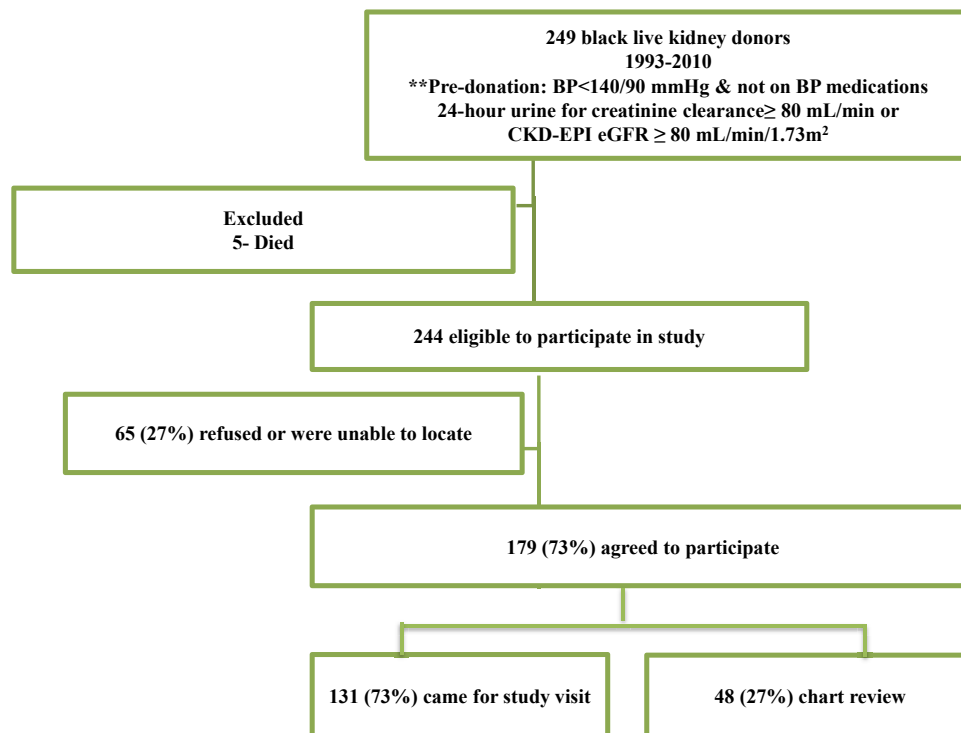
249 black live kidney donors
1993-2010
**Pre-donation: BP<140/90 mmHg & not on BP medications
24-hour urine for creatinine clearance≥ 80 mL/min or
CKD-EPI eGFR ≥ 80 mL/min/1.73m$^2$

Excluded
5- Died

244 eligible to participate in study

65 (27%) refused or were unable to locate

179 (73%) agreed to participate

131 (73%) came for study visit

48 (27%) chart review